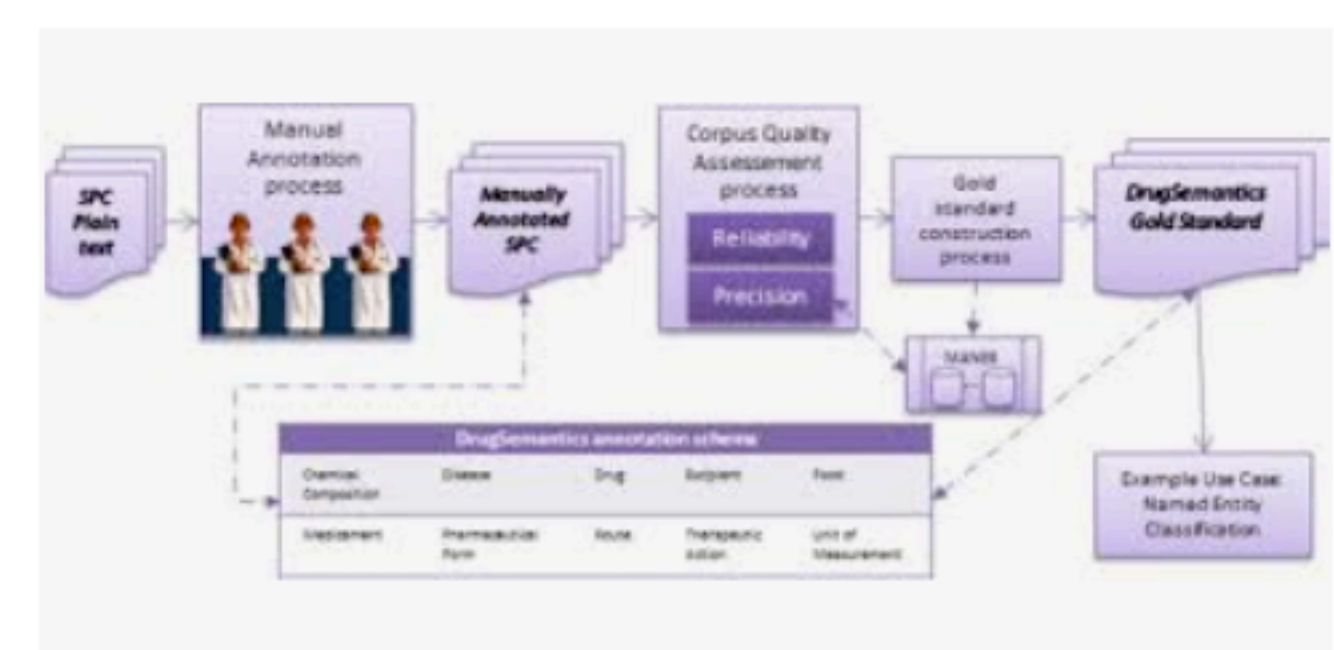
SPC Plain text

Manual Annotation process

Manually Annotated SPC

Corpus Quality Assessement process

Reliability

Precision

Gold standard construction process

MANEB

DrugSemantics Gold Standard

DrugSemantics annotation schema

| Chemical Composition | Disease | Drug | Excipient | Food |
|---|---|---|---|---|
| Medicament | Pharmaceutical Form | Route | Therapeutic action | Unit of Measurement |

Example Use Case: Named Entity Classification